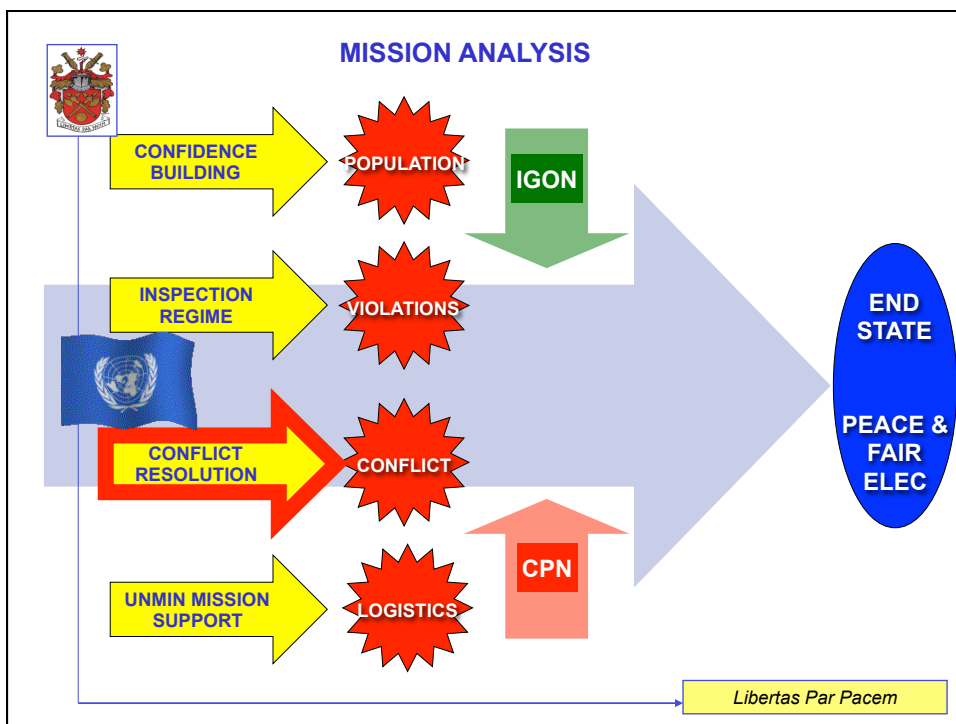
MISSION ANALYSIS

LIBERTAS PAR PACEM

CONFIDENCE BUILDING

POPULATION

IGON

INSPECTION REGIME

VIOLATIONS

END STATE

PEACE & FAIR ELEC

CONFLICT RESOLUTION

CONFLICT

CPN

UNMIN MISSION SUPPORT

LOGISTICS

Libertas Par Pacem